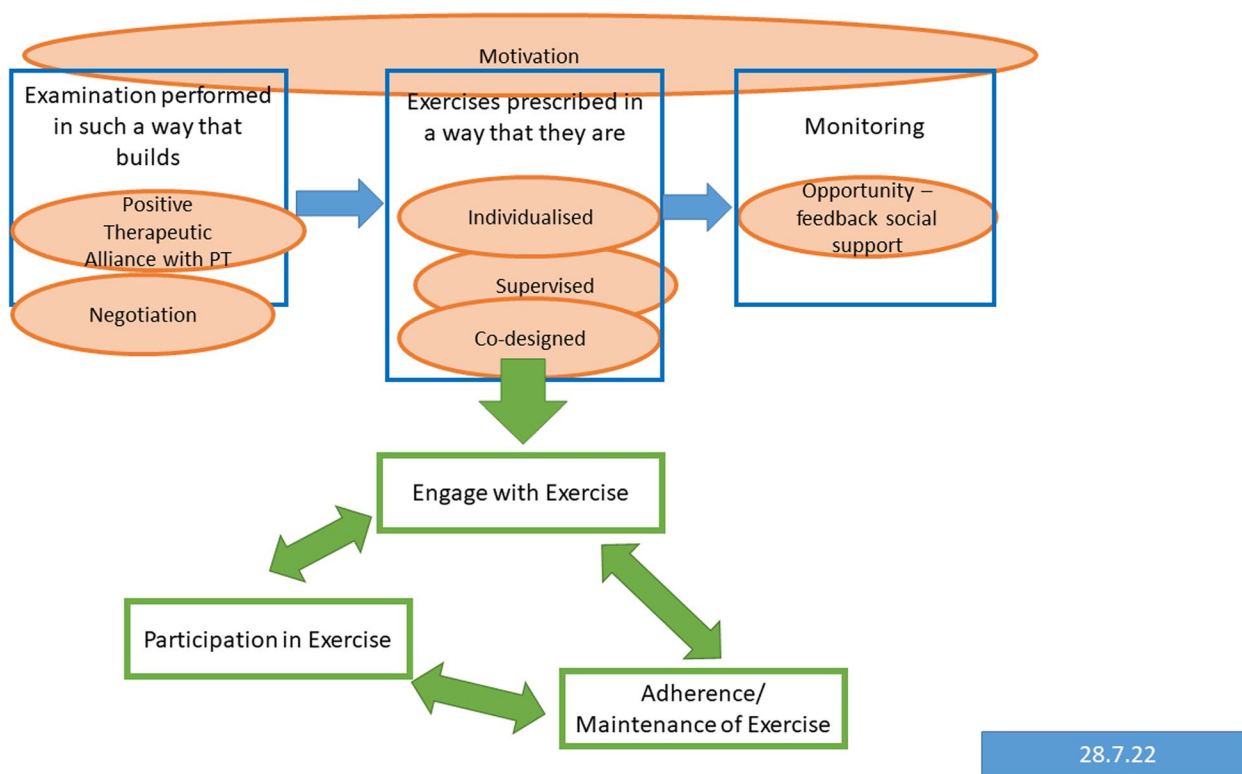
Motivation

Examination performed in such a way that builds

Positive Therapeutic Alliance with PT

Negotiation

Exercises prescribed in a way that they are

Individualised

Supervised

Co-designed

Monitoring

Opportunity – feedback social support

Engage with Exercise

Participation in Exercise

Adherence/ Maintenance of Exercise

28.7.22